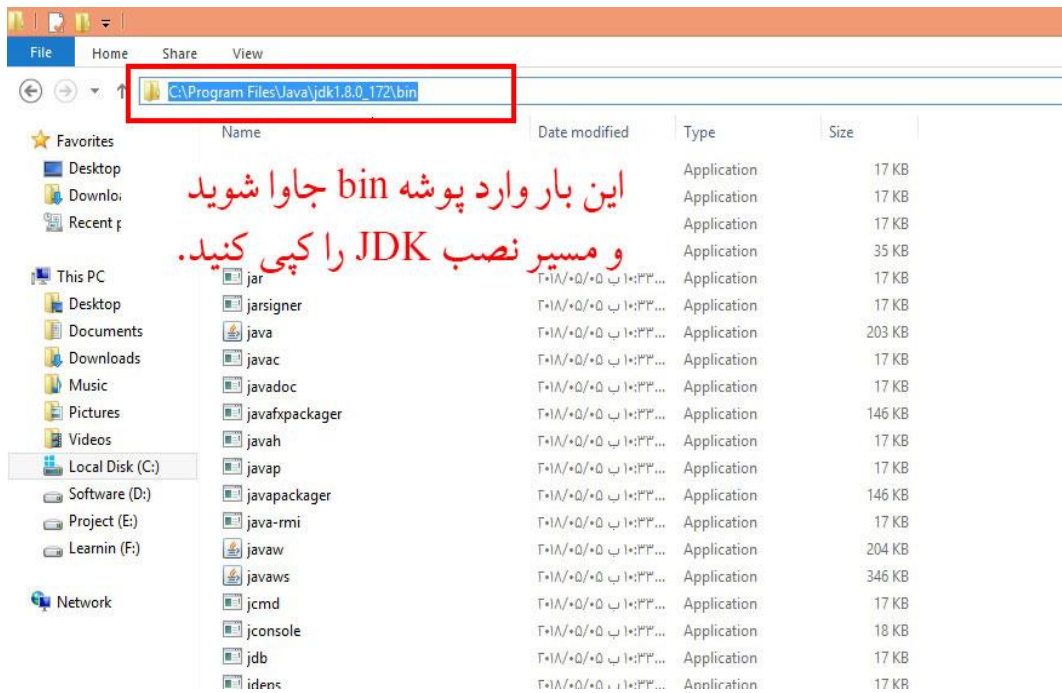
File Home Share View

C:\Program Files\Java\jdk1.8.0_172\bin

Favorites
Desktop
Downlo
Recent p

This PC
Desktop
Documents
Downloads
Music
Pictures
Videos
Local Disk (C:)
Software (D:)
Project (E:)
Learnin (F:)

Network

این بار وارد پوشه bin جاوا شوید و مسیر نصب JDK را کپی کنید.

| Name | Date modified | Type | Size |
|---|---|---|---|
| | | Application | 17 KB |
| | | Application | 17 KB |
| | | Application | 17 KB |
| | | Application | 35 KB |
| jar | ۲۰۱۸/۰۵/۰۵ ب ۱۰:۳۳... | Application | 17 KB |
| jarsigner | ۲۰۱۸/۰۵/۰۵ ب ۱۰:۳۳... | Application | 17 KB |
| java | ۲۰۱۸/۰۵/۰۵ ب ۱۰:۳۳... | Application | 203 KB |
| javac | ۲۰۱۸/۰۵/۰۵ ب ۱۰:۳۳... | Application | 17 KB |
| javadoc | ۲۰۱۸/۰۵/۰۵ ب ۱۰:۳۳... | Application | 17 KB |
| javafxpackager | ۲۰۱۸/۰۵/۰۵ ب ۱۰:۳۳... | Application | 146 KB |
| javah | ۲۰۱۸/۰۵/۰۵ ب ۱۰:۳۳... | Application | 17 KB |
| javap | ۲۰۱۸/۰۵/۰۵ ب ۱۰:۳۳... | Application | 17 KB |
| javapackager | ۲۰۱۸/۰۵/۰۵ ب ۱۰:۳۳... | Application | 146 KB |
| java-rmi | ۲۰۱۸/۰۵/۰۵ ب ۱۰:۳۳... | Application | 17 KB |
| javaw | ۲۰۱۸/۰۵/۰۵ ب ۱۰:۳۳... | Application | 204 KB |
| javaws | ۲۰۱۸/۰۵/۰۵ ب ۱۰:۳۳... | Application | 346 KB |
| jcmd | ۲۰۱۸/۰۵/۰۵ ب ۱۰:۳۳... | Application | 17 KB |
| jconsole | ۲۰۱۸/۰۵/۰۵ ب ۱۰:۳۳... | Application | 18 KB |
| jdb | ۲۰۱۸/۰۵/۰۵ ب ۱۰:۳۳... | Application | 17 KB |
| jdeps | ۲۰۱۸/۰۵/۰۵ ب ۱۰:۳۳... | Application | 17 KB |